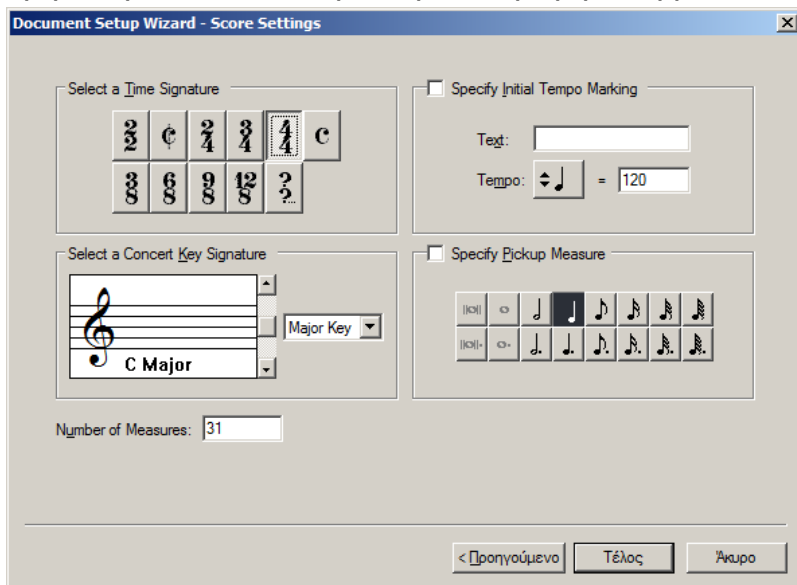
Document Setup Wizard - Score Settings

Select a Time Signature

$\frac{2}{2}$ ¢ $\frac{2}{4}$ $\frac{3}{4}$ $\frac{4}{4}$ C

$\frac{3}{8}$ $\frac{6}{8}$ $\frac{9}{8}$ $\frac{12}{8}$ ?

Specify Initial Tempo Marking

Text:

Tempo: = 120

Select a Concert Key Signature

C Major

Major Key

Specify Pickup Measure

Number of Measures: 31

< Προηγούμενο Τέλος Άκυρο